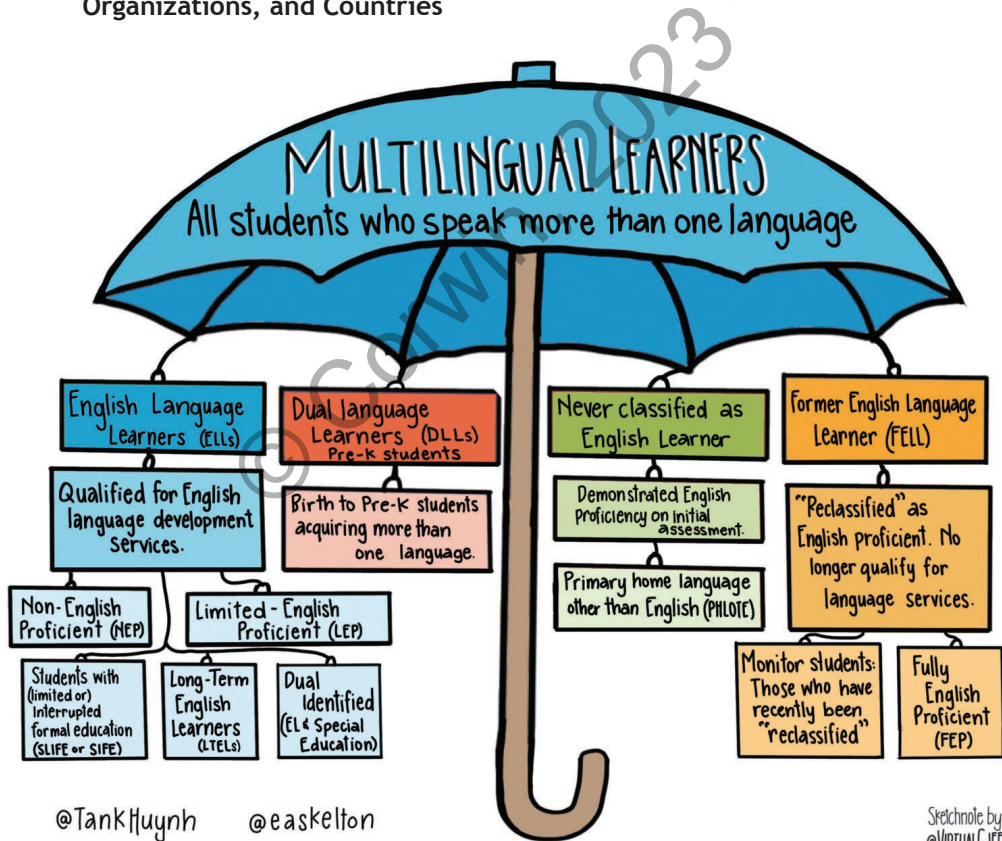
Organizations, and Countries

© Corwin 2023

MULTILINGUAL LEARNERS
All students who speak more than one language

English Language Learners (ELLs)

Qualified for English language development services.

Non-English Proficient (NEP)

Limited-English Proficient (LEP)

Students with (limited or) interrupted formal education (SLIFE or SIFE)

Long-Term English Learners (LTELs)

Dual Identified (EL & Special Education)

Dual language Learners (DLLs) Pre-K students

Birth to Pre-K students acquiring more than one language.

Never classified as English Learner

Demonstrated English proficiency on initial assessment.

Primary home language other than English (PHLOTE)

Former English Language Learner (FELL)

"Reclassified" as English proficient. No longer qualify for language services.

Monitor students: Those who have recently been "reclassified"

Fully English Proficient (FEP)

@TankHuynh @easkelton

Sketchnote by @VirtualCliff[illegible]